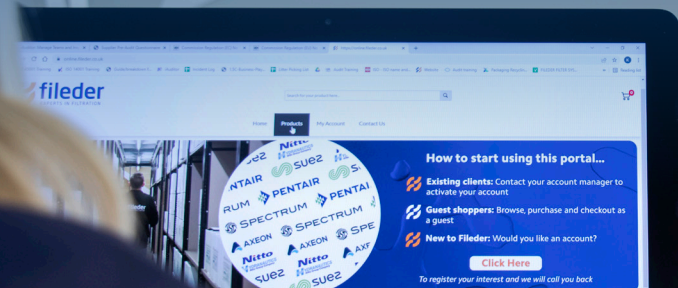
fileder
EXPERTS IN FILTRATION

Search for a product here...

Home Products My Account Contact Us

SUEZ Nitto PENTAIR SPECTRUM AXEON Nitto SUEZ

How to start using this portal...

Existing clients: Contact your account manager to activate your account

Guest shoppers: Browse, purchase and checkout as a guest

New to Fileder: Would you like an account?

Click Here

To register your interest and we will call you back